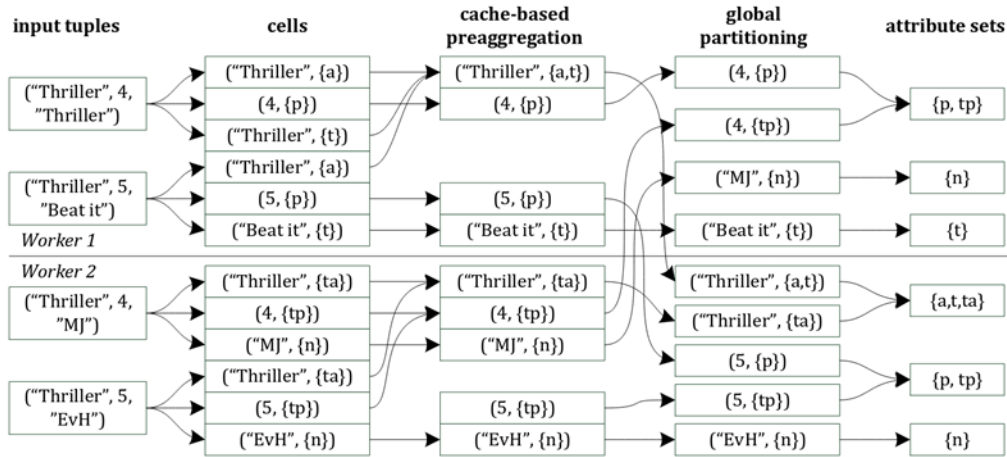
input tuples

cells

cache-based preaggregation

global partitioning

attribute sets

("Thriller", 4, "Thriller")

("Thriller", 5, "Beat it")

Worker 1

Worker 2

("Thriller", 4, "MJ")

("Thriller", 5, "EvH")

("Thriller", {a})

(4, {p})

("Thriller", {t})

("Thriller", {a})

(5, {p})

("Beat it", {t})

("Thriller", {ta})

(4, {tp})

("MJ", {n})

("Thriller", {ta})

(5, {tp})

("EvH", {n})

("Thriller", {a,t})

(4, {p})

(5, {p})

("Beat it", {t})

("Thriller", {ta})

(4, {tp})

("MJ", {n})

(5, {tp})

("EvH", {n})

(4, {p})

(4, {tp})

("MJ", {n})

("Beat it", {t})

("Thriller", {a,t})

("Thriller", {ta})

(5, {p})

(5, {tp})

("EvH", {n})

{p, tp}

{n}

{t}

{a,t,ta}

{p, tp}

{n}